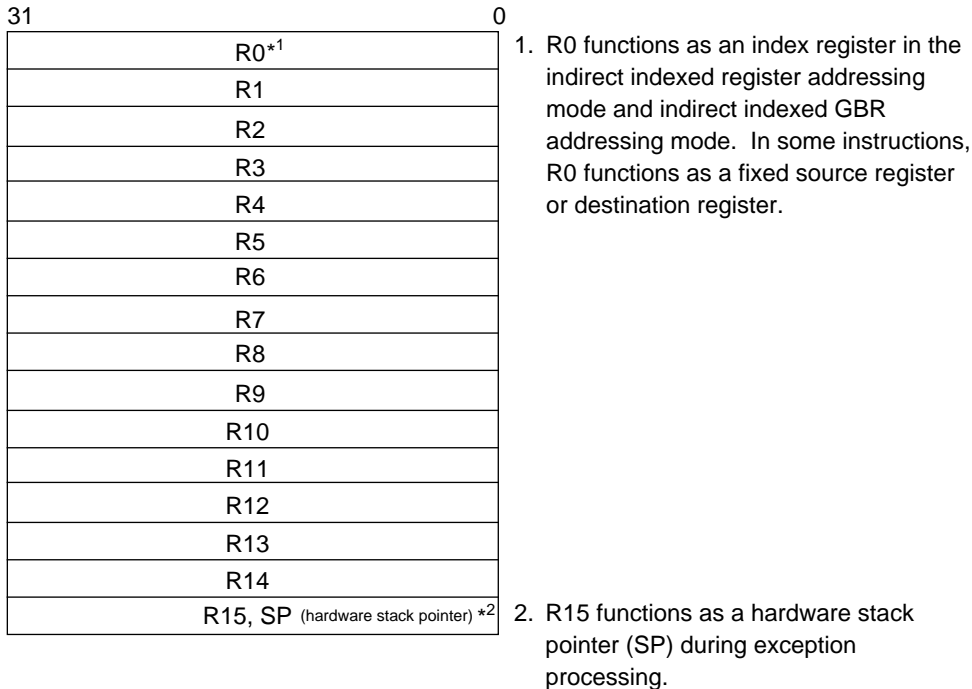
31 0

| R0*$^1$ |
|---|
| R1 |
| R2 |
| R3 |
| R4 |
| R5 |
| R6 |
| R7 |
| R8 |
| R9 |
| R10 |
| R11 |
| R12 |
| R13 |
| R14 |
| R15, SP (hardware stack pointer) *$^2$ |

1. R0 functions as an index register in the indirect indexed register addressing mode and indirect indexed GBR addressing mode. In some instructions, R0 functions as a fixed source register or destination register.

2. R15 functions as a hardware stack pointer (SP) during exception processing.